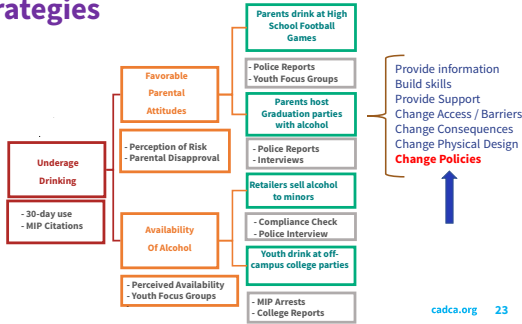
rategies

Underage Drinking

- 30-day use
- MIP Citations

Favorable Parental Attitudes

- Perception of Risk
- Parental Disapproval

Availability Of Alcohol

- Perceived Availability
- Youth Focus Groups

Parents drink at High School Football Games

- Police Reports
- Youth Focus Groups

Parents host Graduation parties with alcohol

- Police Reports
- Interviews

Retailers sell alcohol to minors

- Compliance Check
- Police Interview

Youth drink at off-campus college parties

- MIP Arrests
- College Reports

Provide information
Build skills
Provide Support
Change Access / Barriers
Change Consequences
Change Physical Design
Change Policies

cadca.org 23